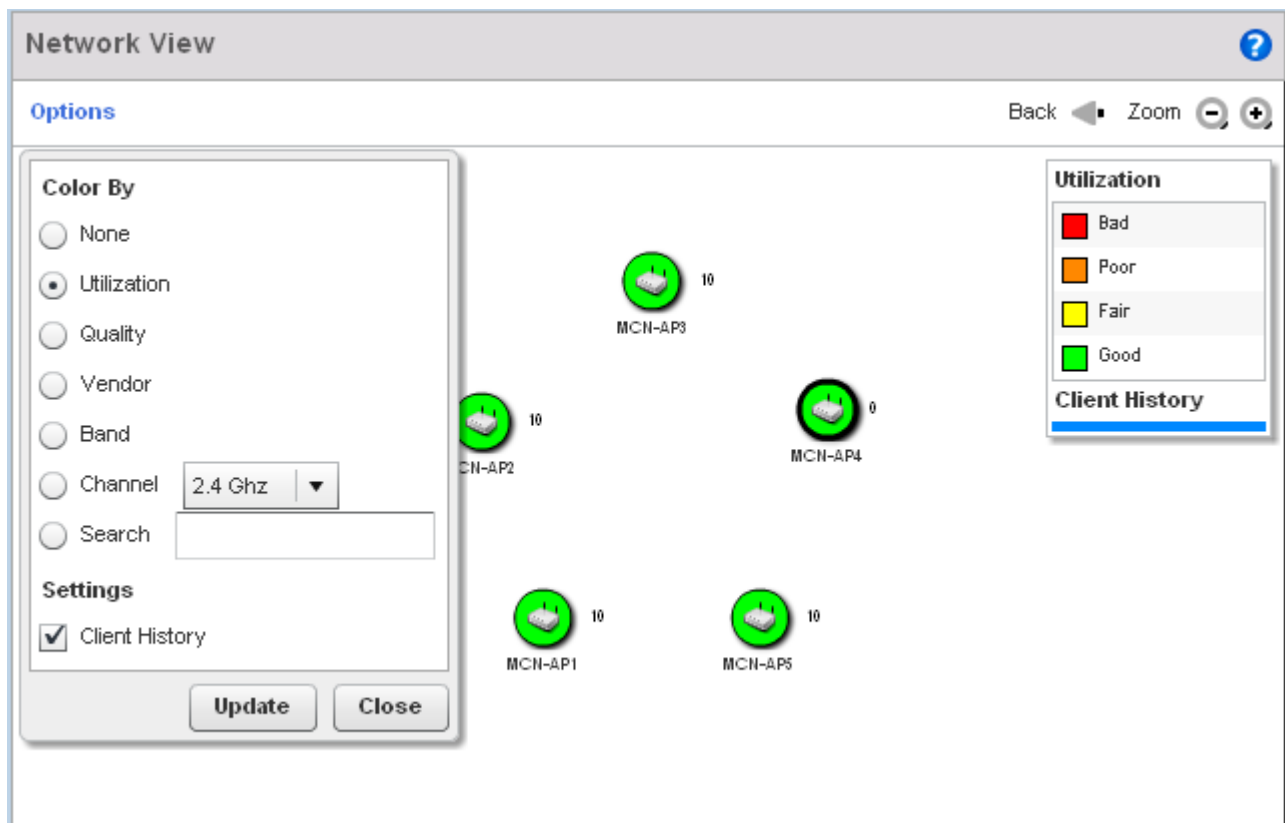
Network View

Options

Back Zoom

Color By

None

Utilization

Quality

Vendor

Band

Channel 2.4 Ghz

Search

Settings

Client History

Update Close

10
MCN-AP3

10
CN-AP2

0
MCN-AP4

10
MCN-AP1

10
MCN-AP5

Utilization

Bad

Poor

Fair

Good

Client History